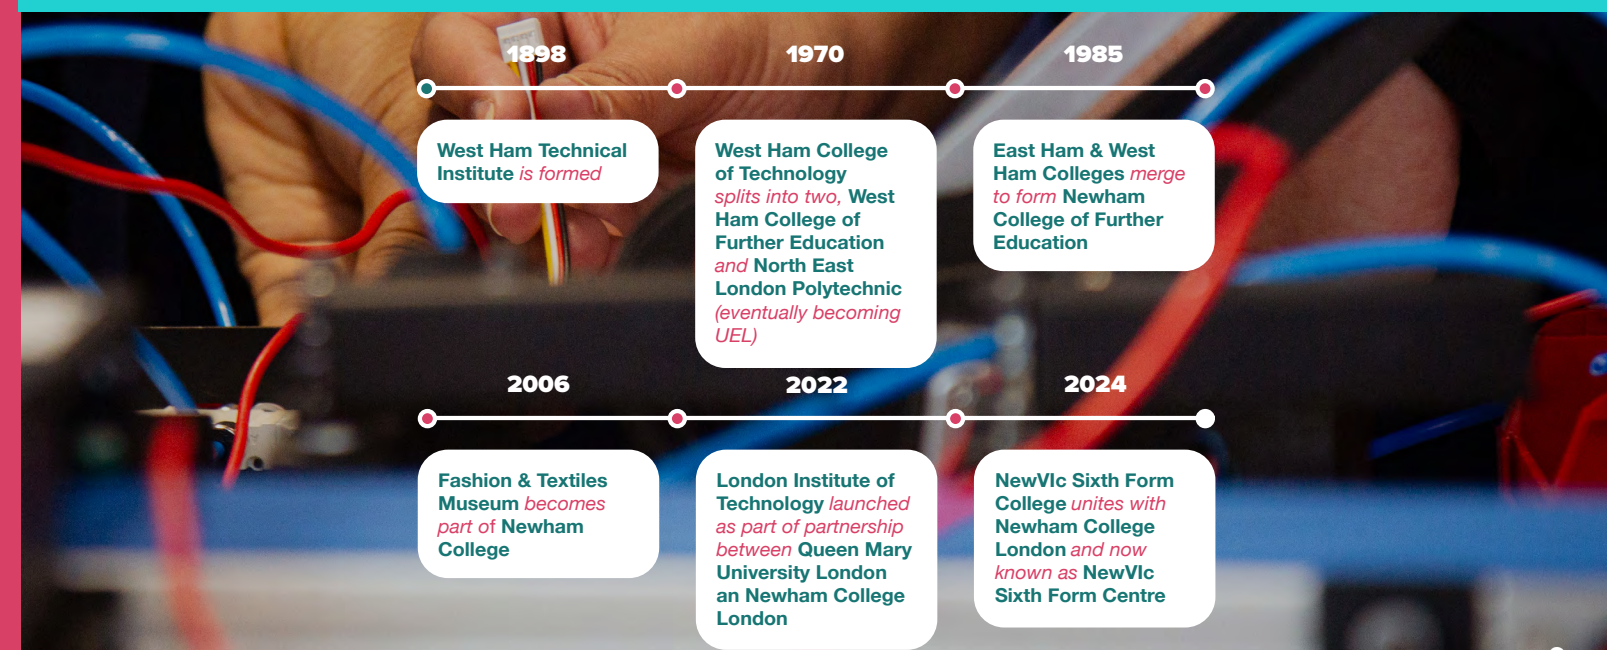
1898

West Ham Technical Institute is formed

1970

West Ham College of Technology splits into two, West Ham College of Further Education and North East London Polytechnic (eventually becoming UEL)

1985

East Ham & West Ham Colleges merge to form Newham College of Further Education

2006

Fashion & Textiles Museum becomes part of Newham College

2022

London Institute of Technology launched as part of partnership between Queen Mary University London an Newham College London

2024

NewVIc Sixth Form College unites with Newham College London and now known as NewVIc Sixth Form Centre